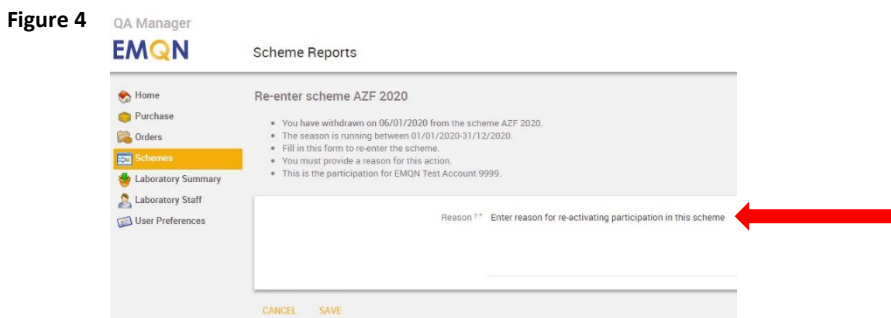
Figure 4

QA Manager

EMQN

Scheme Reports

Home
Purchase
Orders
Schemes
Laboratory Summary
Laboratory Staff
User Preferences

Re-enter scheme AZF 2020

- You have withdrawn on 06/01/2020 from the scheme AZF 2020.
- The season is running between 01/01/2020-31/12/2020.
- Fill in this form to re-enter the scheme.
- You must provide a reason for this action.
- This is the participation for EMQN Test Account 9999.

Reason * Enter reason for re-activating participation in this scheme

CANCEL SAVE